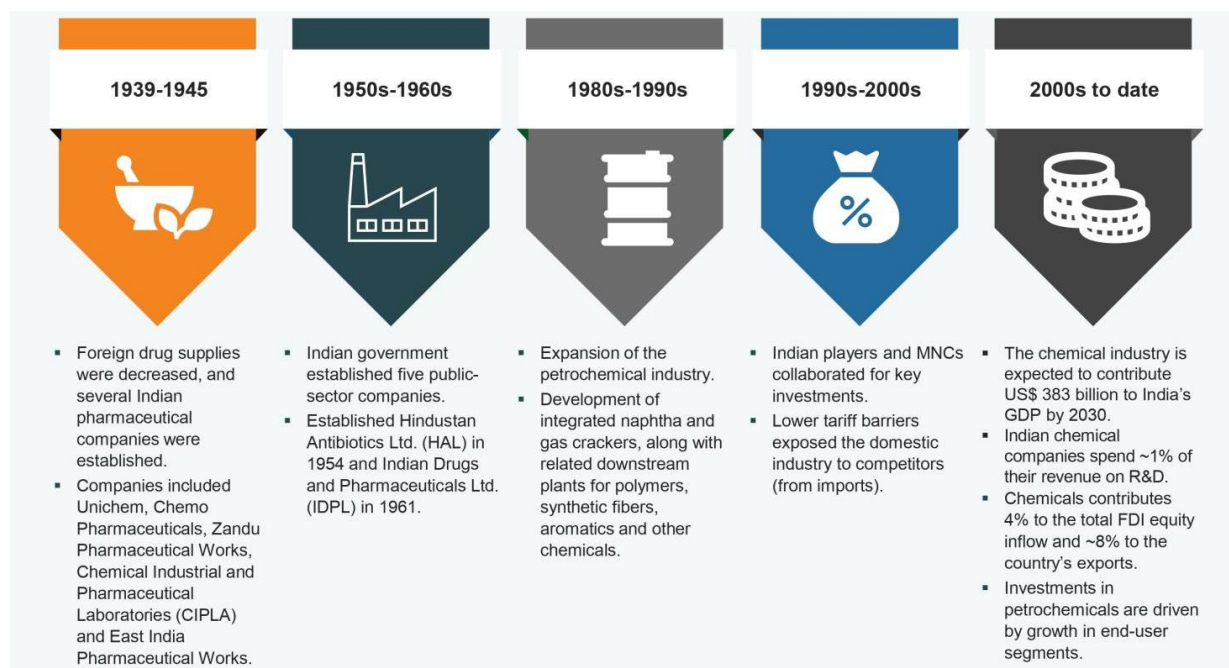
1939-1945

1950s-1960s

1980s-1990s

1990s-2000s

2000s to date

%

▪ Foreign drug supplies were decreased, and several Indian pharmaceutical companies were established.
▪ Companies included Unichem, Chemo Pharmaceuticals, Zandu Pharmaceutical Works, Chemical Industrial and Pharmaceutical Laboratories (CIPLA) and East India Pharmaceutical Works.

▪ Indian government established five public-sector companies.
▪ Established Hindustan Antibiotics Ltd. (HAL) in 1954 and Indian Drugs and Pharmaceuticals Ltd. (IDPL) in 1961.

▪ Expansion of the petrochemical industry.
▪ Development of integrated naphtha and gas crackers, along with related downstream plants for polymers, synthetic fibers, aromatics and other chemicals.

▪ Indian players and MNCs collaborated for key investments.
▪ Lower tariff barriers exposed the domestic industry to competitors (from imports).

▪ The chemical industry is expected to contribute US$ 383 billion to India's GDP by 2030.
▪ Indian chemical companies spend ~1% of their revenue on R&D.
▪ Chemicals contributes 4% to the total FDI equity inflow and ~8% to the country's exports.
▪ Investments in petrochemicals are driven by growth in end-user segments.